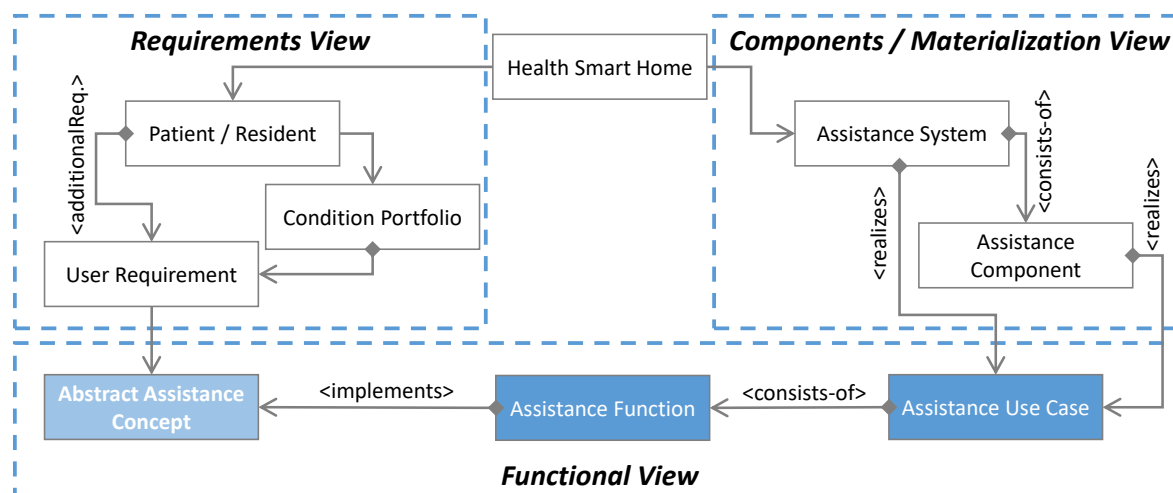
Requirements View

Health Smart Home

Components / Materialization View

<additionalReq.>

Patient / Resident

Condition Portfolio

User Requirement

Assistance System

<consists-of>

<realizes>

Assistance Component

<realizes>

Abstract Assistance Concept

<implements>

Assistance Function

<consists-of>

Assistance Use Case

Functional View